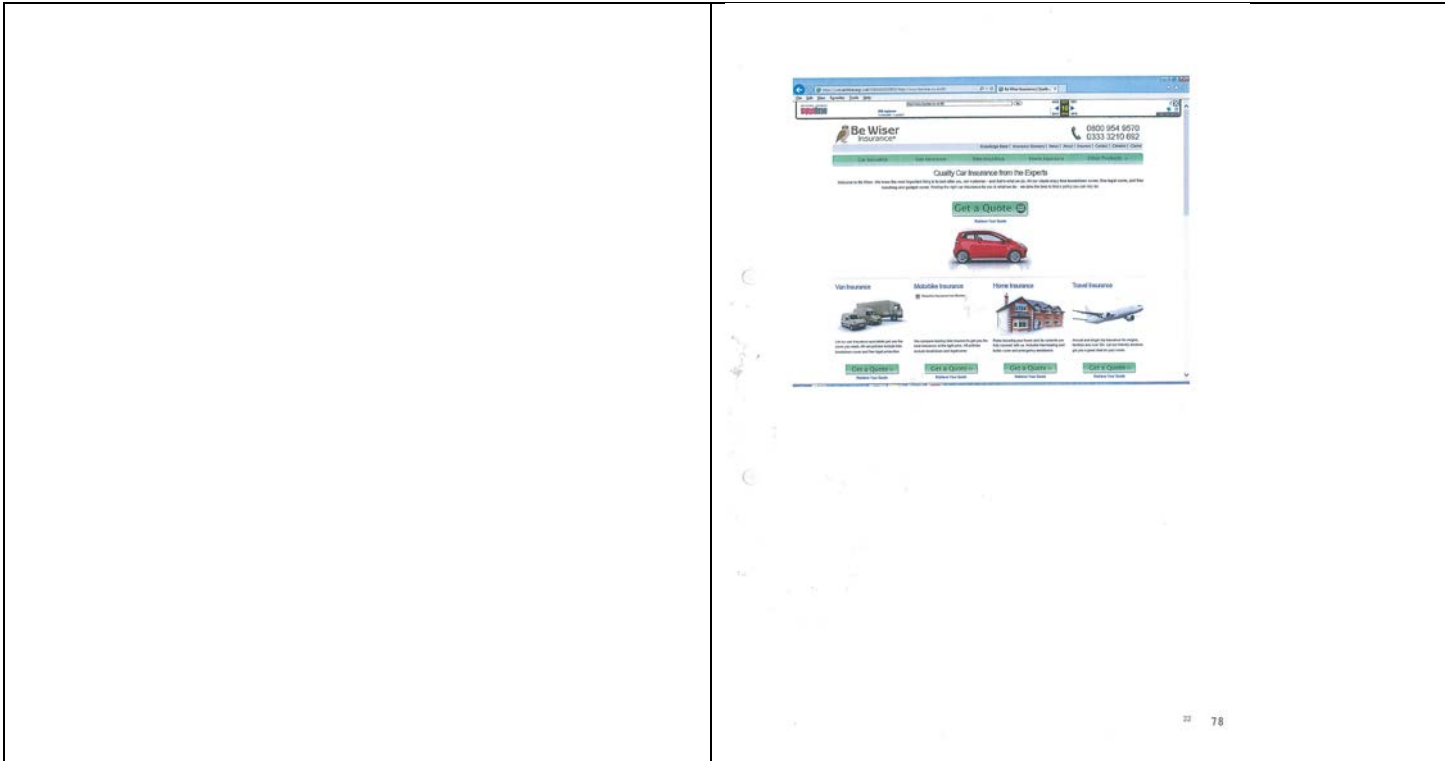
Be Wiser Insurance

0800 954 9570
0333 3210 692

Quality Car Insurance from the Experts

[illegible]

Get a Quote

Van Insurance

Motorbike Insurance

Home Insurance

Travel Insurance

Get a Quote

Get a Quote

Get a Quote

Get a Quote

22 78